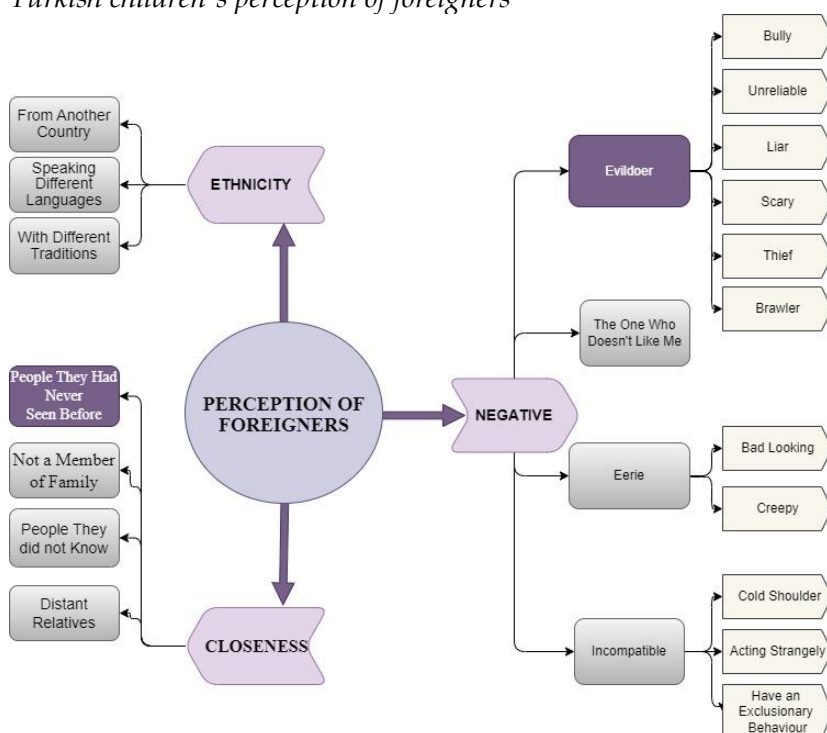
Turkish children's perception of foreigners

From Another Country

Speaking Different Languages

With Different Traditions

ETHNICITY

People They Had Never Seen Before

Not a Member of Family

People They did not Know

Distant Relatives

PERCEPTION OF FOREIGNERS

CLOSENESS

NEGATIVE

Evildoer

Bully

Unreliable

Liar

Scary

Thief

Brawler

The One Who Doesn't Like Me

Eerie

Bad Looking

Creepy

Incompatible

Cold Shoulder

Acting Strangely

Have an Exclusionary Behaviour